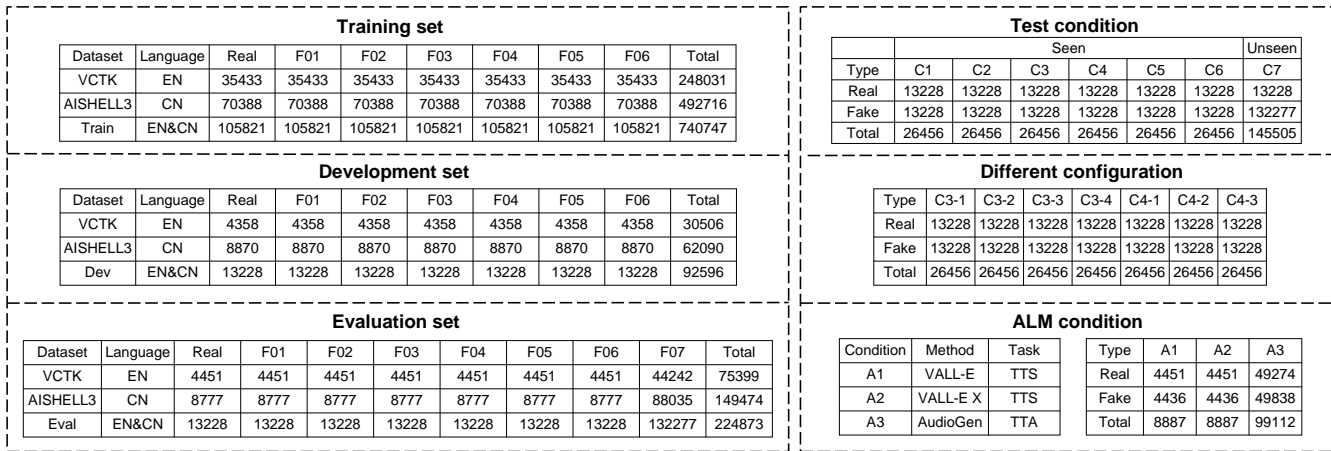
**Training set**

| Dataset | Language | Real | F01 | F02 | F03 | F04 | F05 | F06 | Total |
|---|---|---|---|---|---|---|---|---|---|
| VCTK | EN | 35433 | 35433 | 35433 | 35433 | 35433 | 35433 | 35433 | 248031 |
| AISHELL3 | CN | 70388 | 70388 | 70388 | 70388 | 70388 | 70388 | 70388 | 492716 |
| Train | EN&CN | 105821 | 105821 | 105821 | 105821 | 105821 | 105821 | 105821 | 740747 |

**Development set**

| Dataset | Language | Real | F01 | F02 | F03 | F04 | F05 | F06 | Total |
|---|---|---|---|---|---|---|---|---|---|
| VCTK | EN | 4358 | 4358 | 4358 | 4358 | 4358 | 4358 | 4358 | 30506 |
| AISHELL3 | CN | 8870 | 8870 | 8870 | 8870 | 8870 | 8870 | 8870 | 62090 |
| Dev | EN&CN | 13228 | 13228 | 13228 | 13228 | 13228 | 13228 | 13228 | 92596 |

**Evaluation set**

| Dataset | Language | Real | F01 | F02 | F03 | F04 | F05 | F06 | F07 | Total |
|---|---|---|---|---|---|---|---|---|---|---|
| VCTK | EN | 4451 | 4451 | 4451 | 4451 | 4451 | 4451 | 4451 | 44242 | 75399 |
| AISHELL3 | CN | 8777 | 8777 | 8777 | 8777 | 8777 | 8777 | 8777 | 88035 | 149474 |
| Eval | EN&CN | 13228 | 13228 | 13228 | 13228 | 13228 | 13228 | 13228 | 132277 | 224873 |

**Test condition**

| | Seen | | | | | | Unseen |
|---|---|---|---|---|---|---|---|
| Type | C1 | C2 | C3 | C4 | C5 | C6 | C7 |
| Real | 13228 | 13228 | 13228 | 13228 | 13228 | 13228 | 13228 |
| Fake | 13228 | 13228 | 13228 | 13228 | 13228 | 13228 | 132277 |
| Total | 26456 | 26456 | 26456 | 26456 | 26456 | 26456 | 145505 |

**Different configuration**

| Type | C3-1 | C3-2 | C3-3 | C3-4 | C4-1 | C4-2 | C4-3 |
|---|---|---|---|---|---|---|---|
| Real | 13228 | 13228 | 13228 | 13228 | 13228 | 13228 | 13228 |
| Fake | 13228 | 13228 | 13228 | 13228 | 13228 | 13228 | 13228 |
| Total | 26456 | 26456 | 26456 | 26456 | 26456 | 26456 | 26456 |

**ALM condition**

| Condition | Method | Task |
|---|---|---|
| A1 | VALL-E | TTS |
| A2 | VALL-E X | TTS |
| A3 | AudioGen | TTA |

| Type | A1 | A2 | A3 |
|---|---|---|---|
| Real | 4451 | 4451 | 49274 |
| Fake | 4436 | 4436 | 49838 |
| Total | 8887 | 8887 | 99112 |